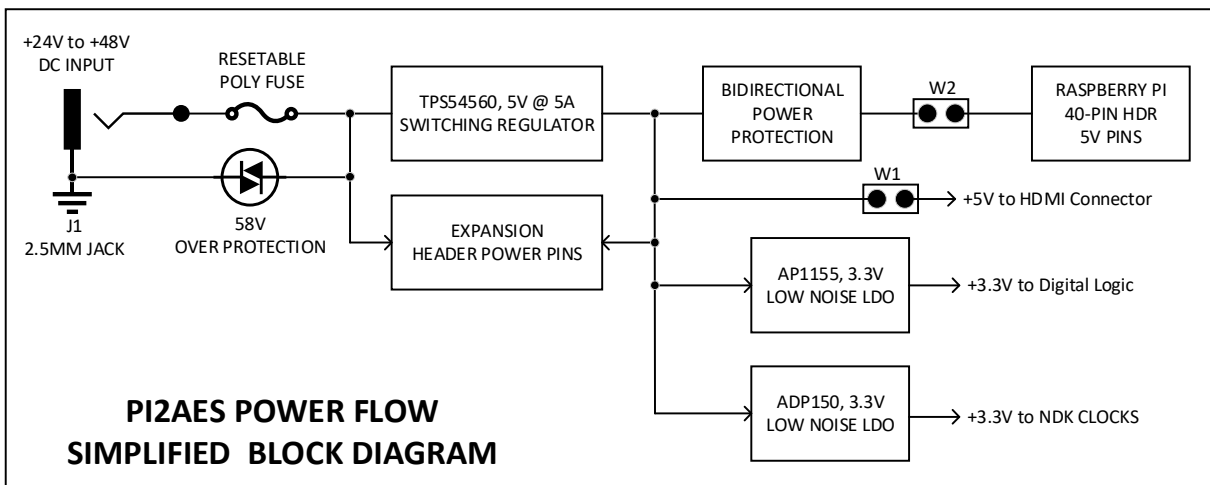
+24V to +48V
DC INPUT

RESETABLE
POLY FUSE

TPS54560, 5V @ 5A
SWITCHING REGULATOR

BIDIRECTIONAL
POWER
PROTECTION

W2

RASPBERRY PI
40-PIN HDR
5V PINS

W1

+5V to HDMI Connector

J1
2.5MM JACK

58V
OVER PROTECTION

EXPANSION
HEADER POWER PINS

AP1155, 3.3V
LOW NOISE LDO

+3.3V to Digital Logic

ADP150, 3.3V
LOW NOISE LDO

+3.3V to NDK CLOCKS

PI2AES POWER FLOW
SIMPLIFIED BLOCK DIAGRAM